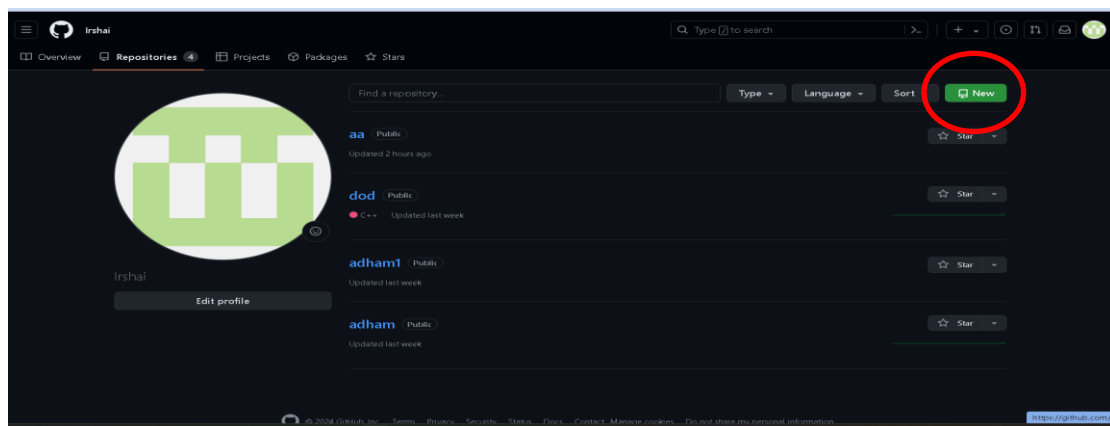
Irshai

Type [/] to search

Overview
Repositories 4
Projects
Packages
Stars

Find a repository...
Type
Language
Sort
New

Irshai
Edit profile

aa Public
Updated 2 hours ago
Star

dod Public
C++ Updated last week
Star

adham1 Public
Updated last week
Star

adham Public
Updated last week
Star

© 2024 GitHub, Inc. Terms Privacy Security Status Docs Contact Manage cookies Do not share my personal information

https://github.com/